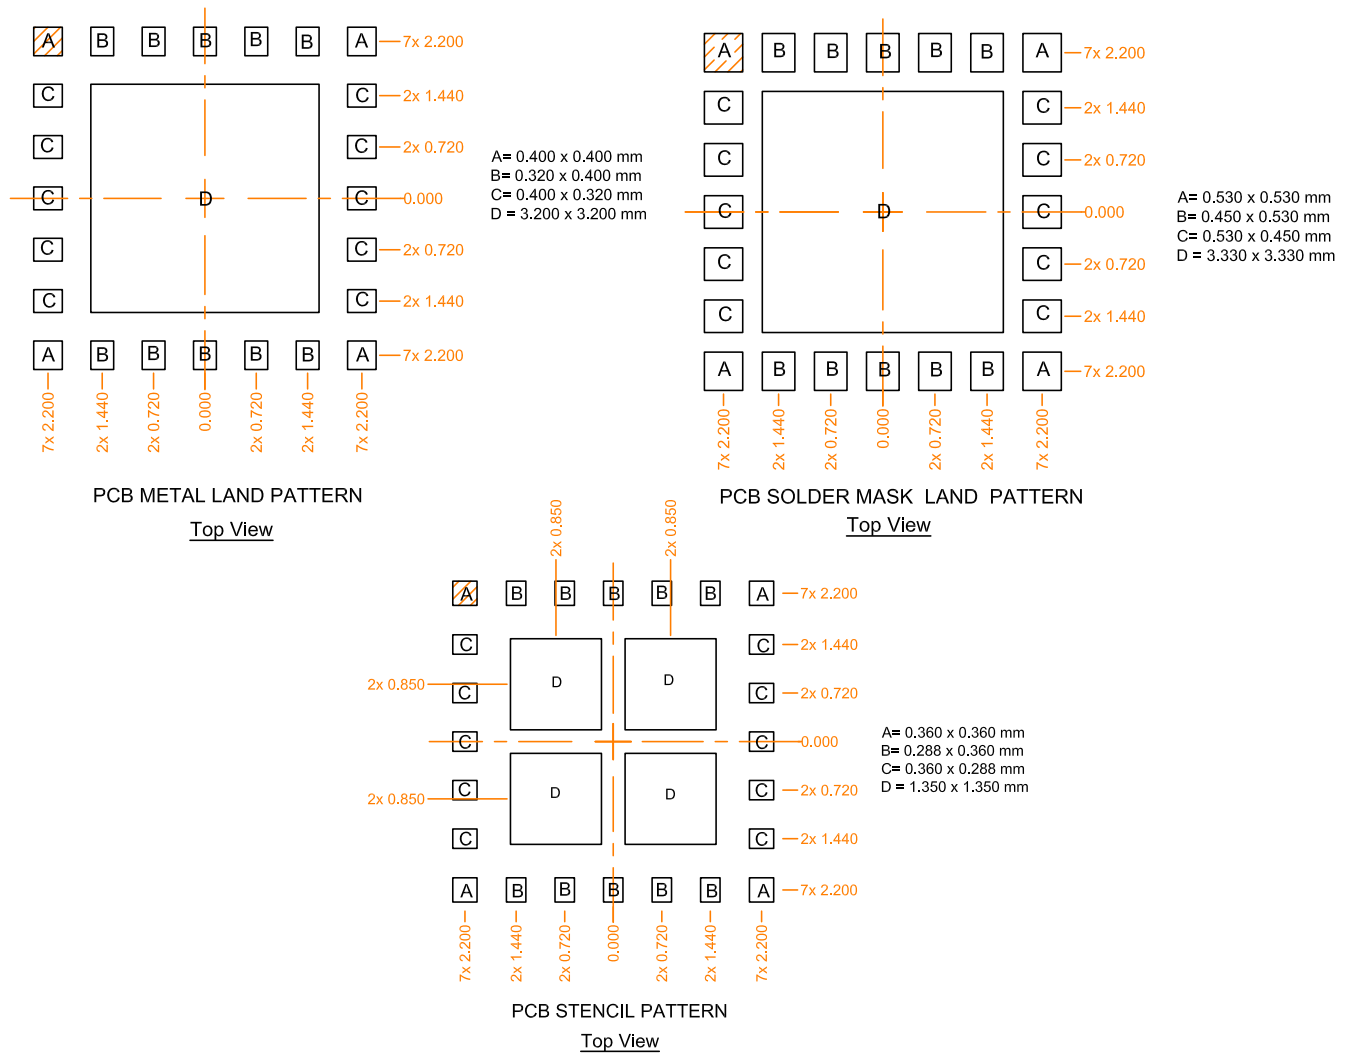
A B B B B B A 7x 2.200
C C 2x 1.440
C C 2x 0.720
C D C 0.000
C C 2x 0.720
C C 2x 1.440
A B B B B B A 7x 2.200
7x 2.200 2x 1.440 2x 0.720 0.000 2x 0.720 2x 1.440 7x 2.200

A= 0.400 x 0.400 mm
B= 0.320 x 0.400 mm
C= 0.400 x 0.320 mm
D = 3.200 x 3.200 mm

PCB METAL LAND PATTERN
Top View

A B B B B B A 7x 2.200
C C 2x 1.440
C C 2x 0.720
C D C 0.000
C C 2x 0.720
C C 2x 1.440
A B B B B B A 7x 2.200
7x 2.200 2x 1.440 2x 0.720 0.000 2x 0.720 2x 1.440 7x 2.200

A= 0.530 x 0.530 mm
B= 0.450 x 0.530 mm
C= 0.530 x 0.450 mm
D = 3.330 x 3.330 mm

PCB SOLDER MASK LAND PATTERN
Top View

2x 0.850 2x 0.850
A B B B B B A 7x 2.200
C C 2x 1.440
2x 0.850 C D D C 2x 0.720
C C 0.000
2x 0.850 C D D C 2x 0.720
C C 2x 1.440
A B B B B B A 7x 2.200
7x 2.200 2x 1.440 2x 0.720 0.000 2x 0.720 2x 1.440 7x 2.200

A= 0.360 x 0.360 mm
B= 0.288 x 0.360 mm
C= 0.360 x 0.288 mm
D = 1.350 x 1.350 mm

PCB STENCIL PATTERN
Top View